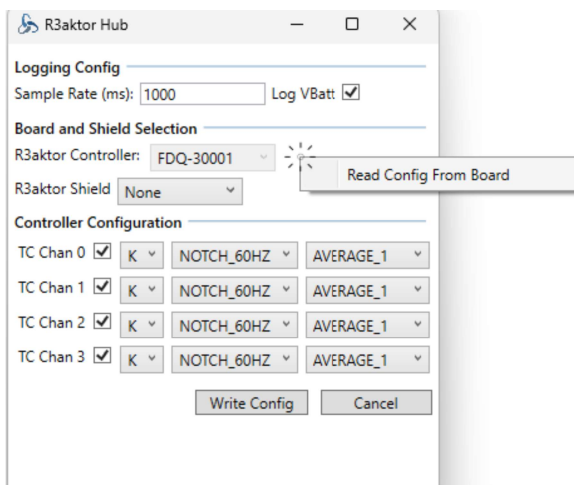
R3aktor Hub

Logging Config
Sample Rate (ms): 1000 Log VBatt

Board and Shield Selection
R3aktor Controller: FDQ-30001
Read Config From Board
R3aktor Shield None

Controller Configuration

| TC Chan 0 | K | NOTCH_60HZ | AVERAGE_1 |
|---|---|---|---|
| TC Chan 1 | K | NOTCH_60HZ | AVERAGE_1 |
| TC Chan 2 | K | NOTCH_60HZ | AVERAGE_1 |
| TC Chan 3 | K | NOTCH_60HZ | AVERAGE_1 |

Write Config Cancel